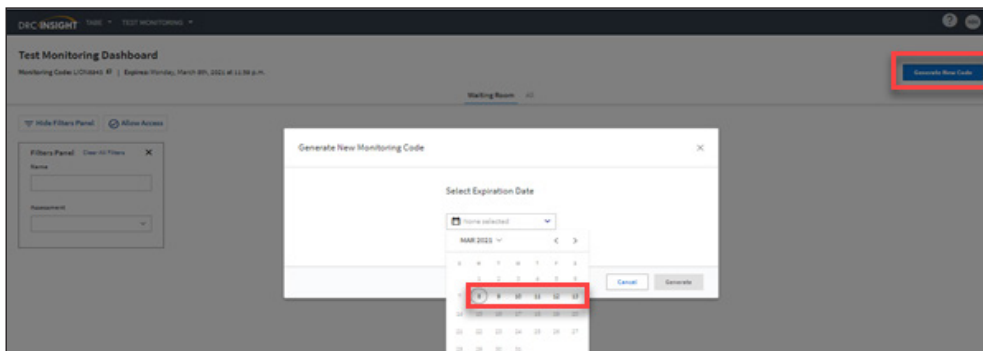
DRC INSIGHT TABE ▾ TEST MONITORING ▾

Test Monitoring Dashboard

Monitoring Code: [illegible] | Expires: Monday, March 8th, 2021 at 11:59 p.m.

Generate New Code

Waiting Room All

Hide Filters Panel

Allow Access

Filters Panel Clear All Filters ✕

Name

Assessment

Generate New Monitoring Code ✕

Select Expiration Date

None selected

MAR 2021

S M T W T F S

1 2 3 4 5 6

7 8 9 10 11 12 13

14 15 16 17 18 19 20

21 22 23 24 25 26 27

28 29 30 31

Cancel

Generate